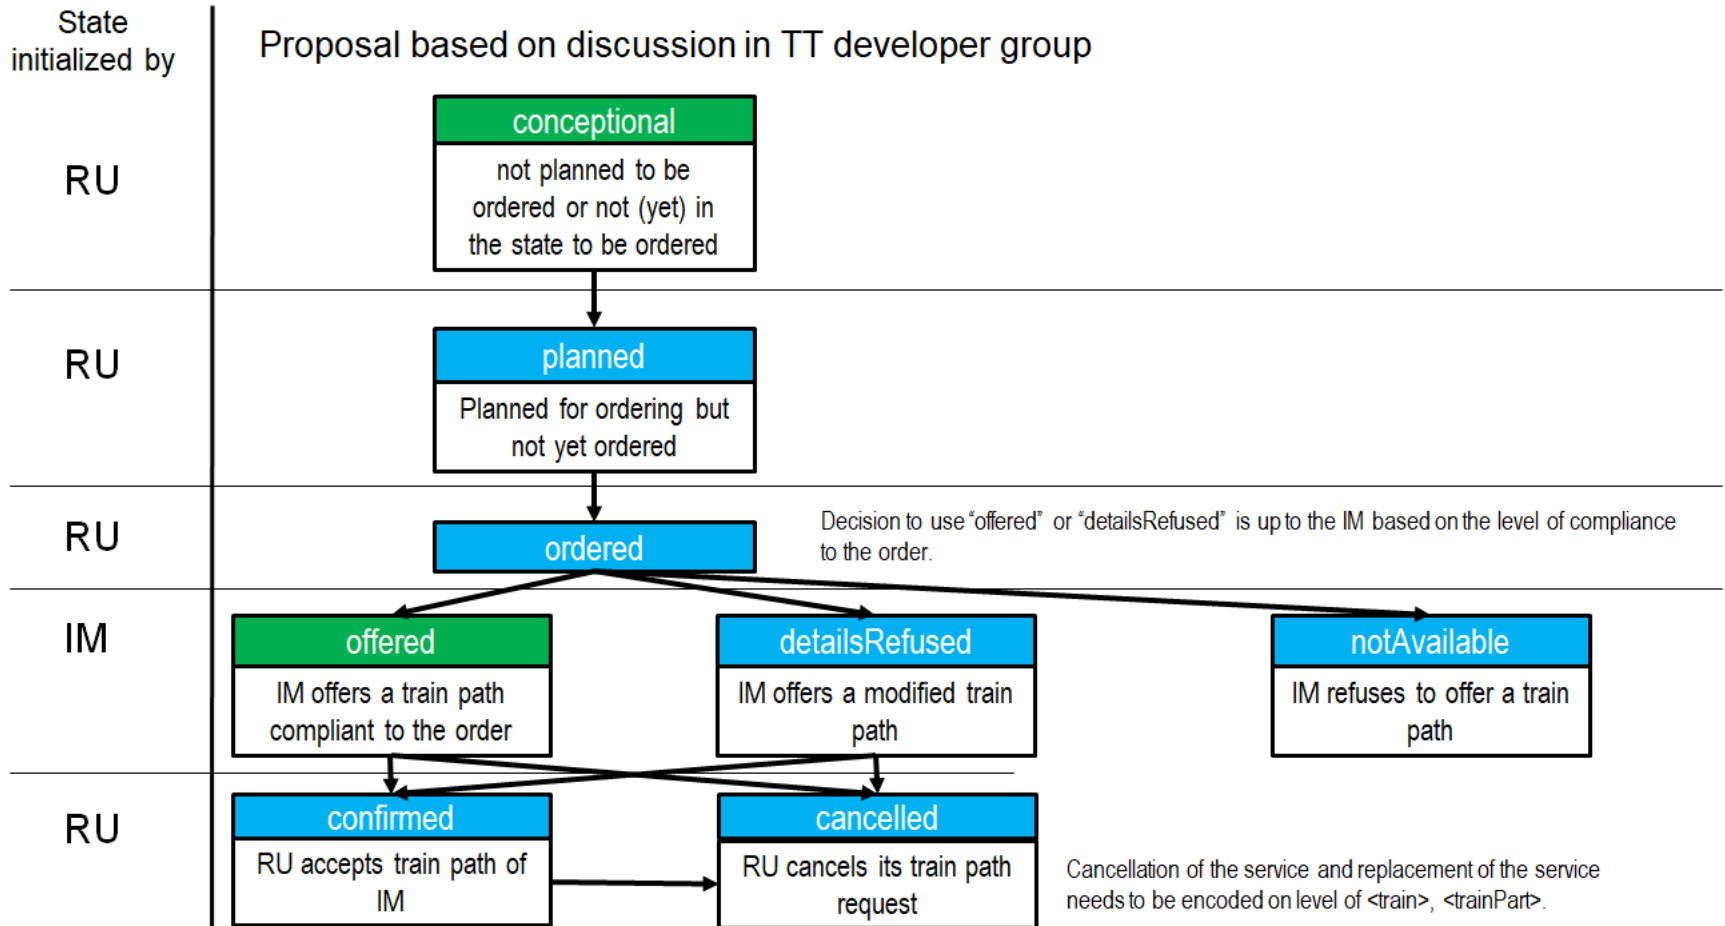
State initialized by

Proposal based on discussion in TT developer group

RU

conceptional

not planned to be ordered or not (yet) in the state to be ordered

RU

planned

Planned for ordering but not yet ordered

RU

ordered

Decision to use "offered" or "detailsRefused" is up to the IM based on the level of compliance to the order.

IM

offered

IM offers a train path compliant to the order

detailsRefused

IM offers a modified train path

notAvailable

IM refuses to offer a train path

RU

confirmed

RU accepts train path of IM

cancelled

RU cancels its train path request

Cancellation of the service and replacement of the service needs to be encoded on level of <train>, <trainPart>.